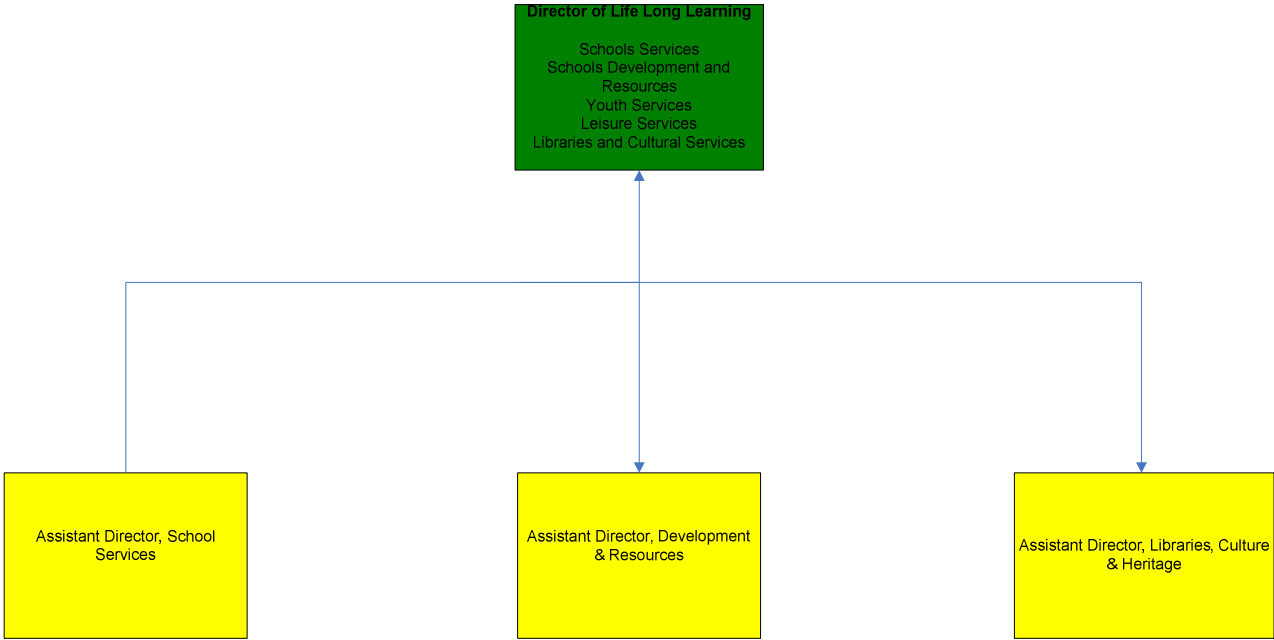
**Director of Life Long Learning**

Schools Services
Schools Development and Resources
Youth Services
Leisure Services
Libraries and Cultural Services

Assistant Director, School Services

Assistant Director, Development & Resources

Assistant Director, Libraries, Culture & Heritage